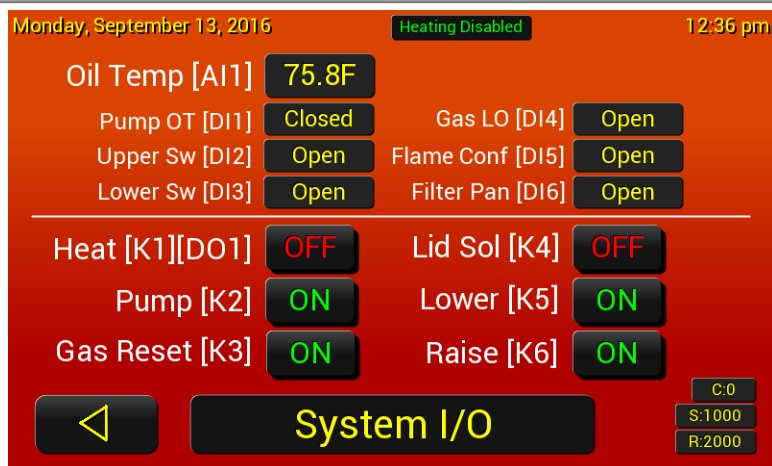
Monday, September 13, 2016
Heating Disabled
12:36 pm

Oil Temp [AI1] 75.8F

Pump OT [DI1] Closed
Upper Sw [DI2] Open
Lower Sw [DI3] Open

Gas LO [DI4] Open
Flame Conf [DI5] Open
Filter Pan [DI6] Open

Heat [K1][DO1] OFF
Pump [K2] ON
Gas Reset [K3] ON

Lid Sol [K4] OFF
Lower [K5] ON
Raise [K6] ON

C:0
S:1000
R:2000

System I/O